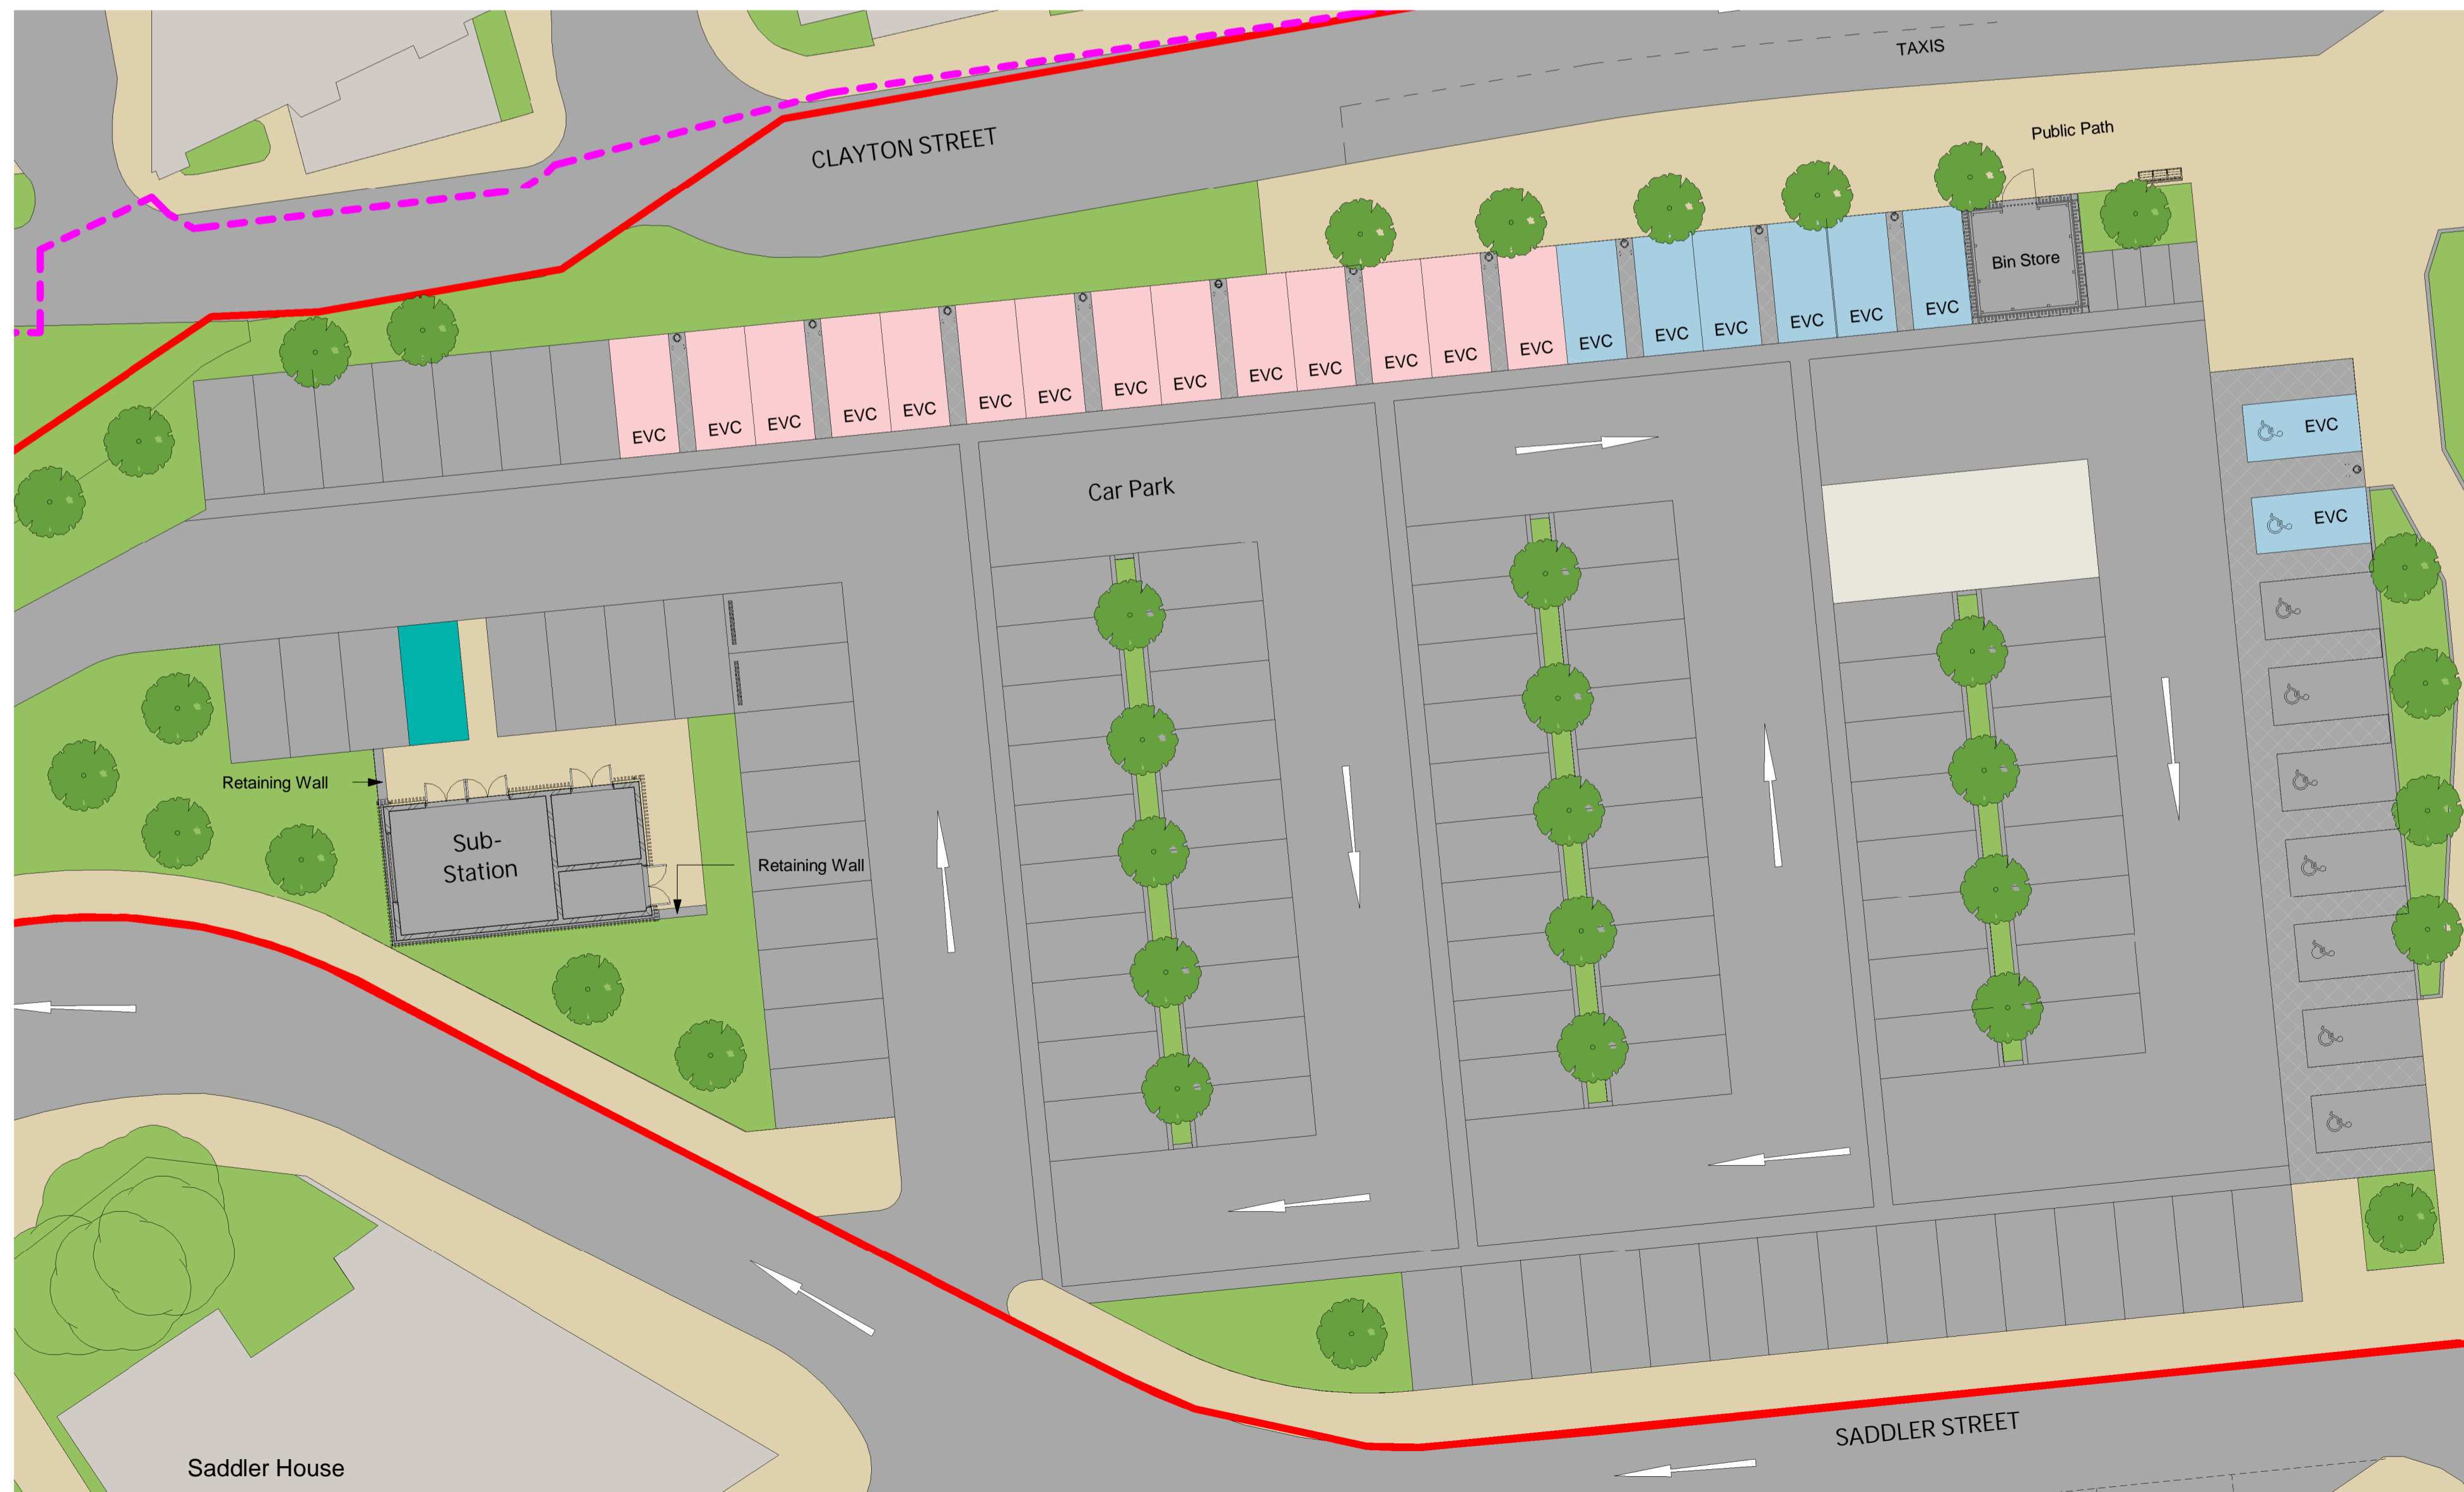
TAXIS

CLAYTON STREET

Public Path

Bin Store

EVC EVC EVC EVC EVC EVC EVC EVC EVC EVC EVC EVC EVC EVC EVC EVC EVC EVC EVC EVC EVC EVC EVC

EVC

EVC

Car Park

Retaining Wall

Sub-
Station

Retaining Wall

SADDLER STREET

Saddler House